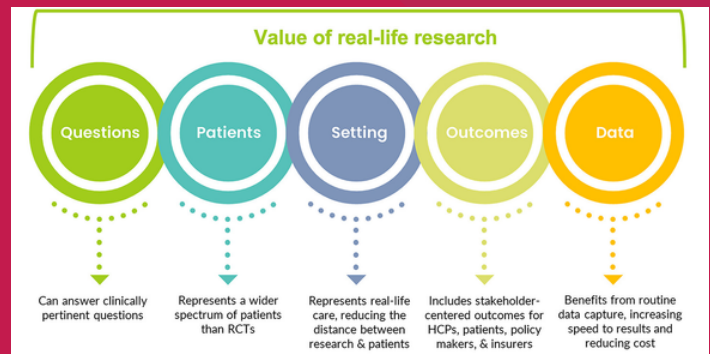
Value of real-life research

Questions

Patients

Setting

Outcomes

Data

Can answer clinically pertinent questions

Represents a wider spectrum of patients than RCTs

Represents real-life care, reducing the distance between research & patients

Includes stakeholder-centered outcomes for HCPs, patients, policy makers, & insurers

Benefits from routine data capture, increasing speed to results and reducing cost